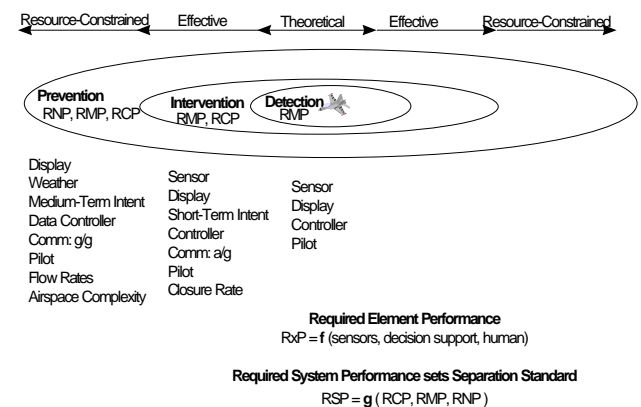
Resource-Constrained Effective Theoretical Effective Resource-Constrained

Prevention
RNP, RMP, RCP

Intervention
RMP, RCP

Detection
RMP

Display
Weather
Medium-Term Intent
Data Controller
Comm: g/g
Pilot
Flow Rates
Airspace Complexity

Sensor
Display
Short-Term Intent
Controller
Comm: a/g
Pilot
Closure Rate

Sensor
Display
Controller
Pilot

Required Element Performance
RxP = **f** (sensors, decision support, human)

Required System Performance sets Separation Standard
RSP = **g** ( RCP, RMP, RNP )